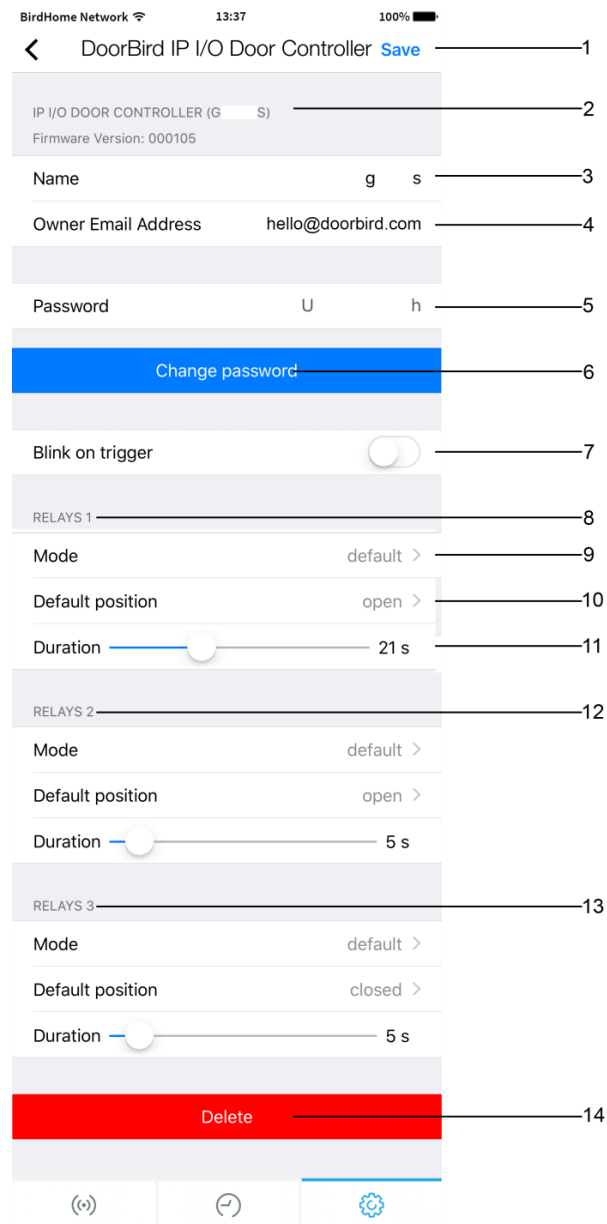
BirdHome Network 13:37 100%

DoorBird IP I/O Door Controller Save 1

IP I/O DOOR CONTROLLER (G S) 2
Firmware Version: 000105

Name g s 3

Owner Email Address hello@doorbird.com 4

Password U h 5

Change password 6

Blink on trigger 7

RELAYS 1 8

Mode default 9

Default position open 10

Duration 21 s 11

RELAYS 2 12

Mode default

Default position open

Duration 5 s

RELAYS 3 13

Mode default

Default position closed

Duration 5 s

Delete 14